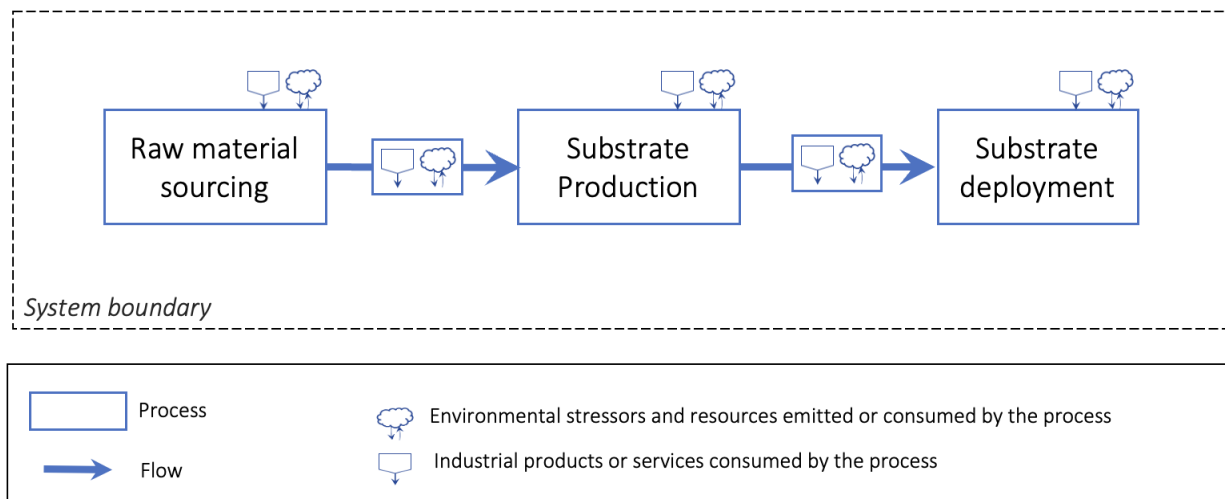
Raw material sourcing

Substrate Production

Substrate deployment

System boundary

Process

Flow

Environmental stressors and resources emitted or consumed by the process

Industrial products or services consumed by the process